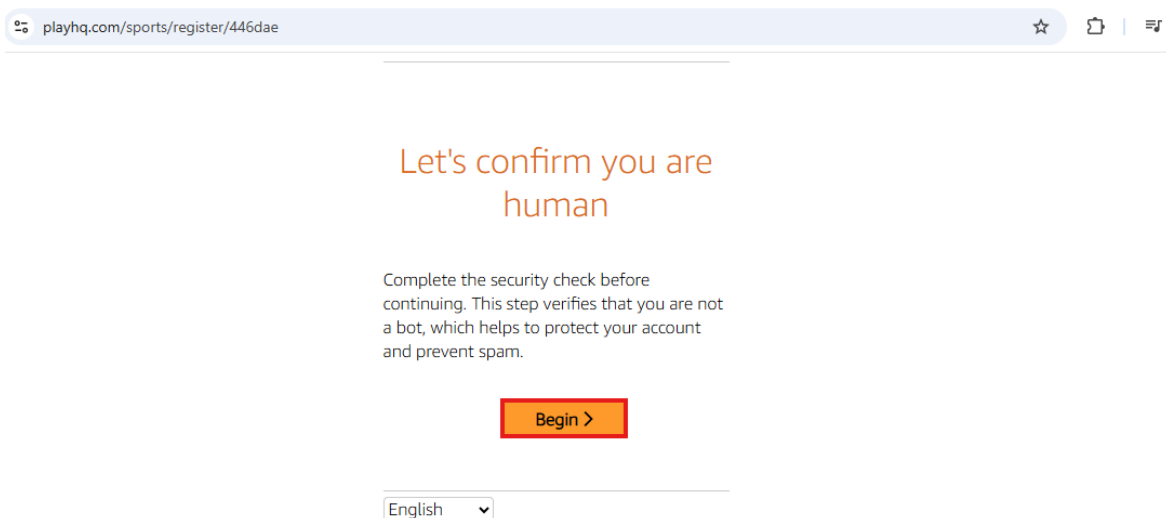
playhq.com/sports/register/446dae

Let's confirm you are human

Complete the security check before continuing. This step verifies that you are not a bot, which helps to protect your account and prevent spam.

Begin >

English